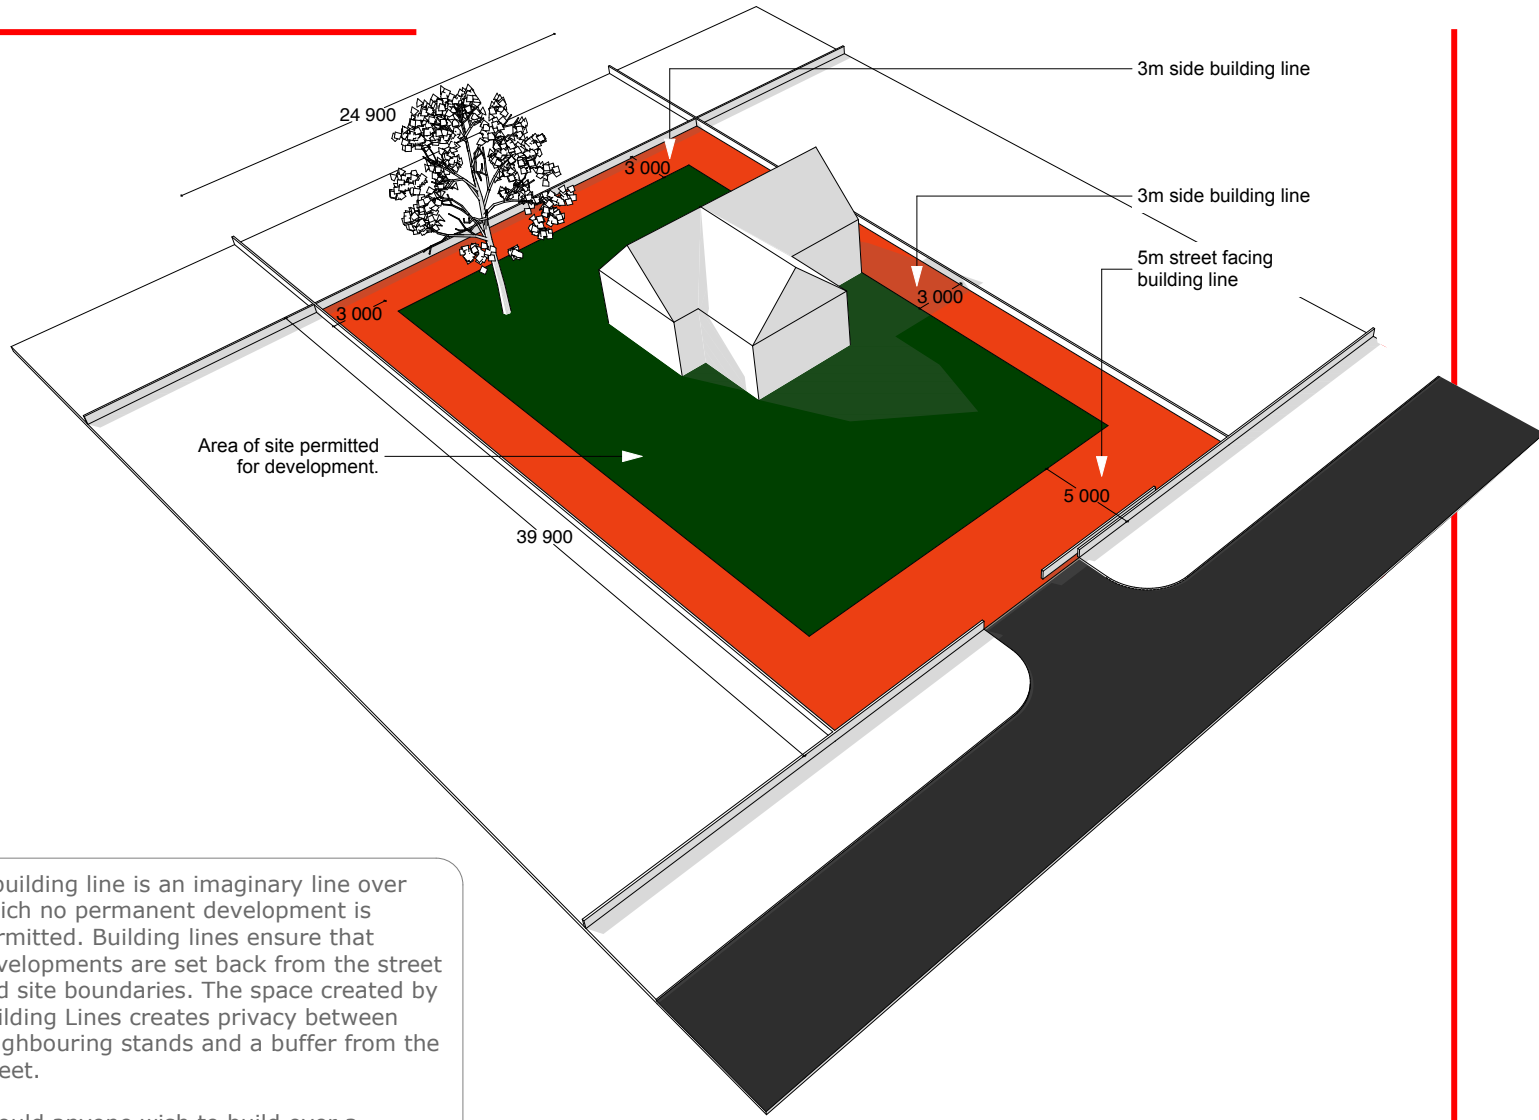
24 900

3m side building line

3 000

3m side building line

5m street facing building line

3 000

3 000

Area of site permitted for development.

5 000

39 900

uilding line is an imaginary line over ich no permanent development is rmitted. Building lines ensure that velopments are set back from the street d site boundaries. The space created by ilding Lines creates privacy between ghbouring stands and a buffer from the eet.

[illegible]